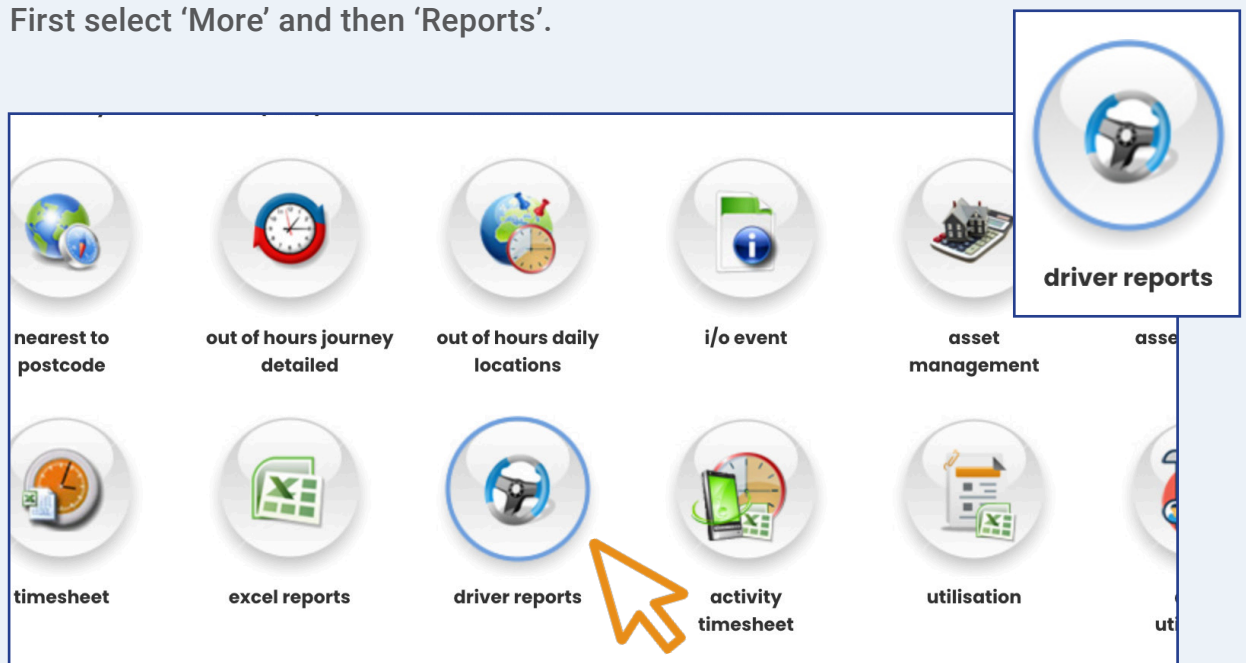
First select ‘More’ and then ‘Reports’.

driver reports

nearest to postcode

out of hours journey detailed

out of hours daily locations

i/o event

asset management

asse

timesheet

excel reports

driver reports

activity timesheet

utilisation

uti